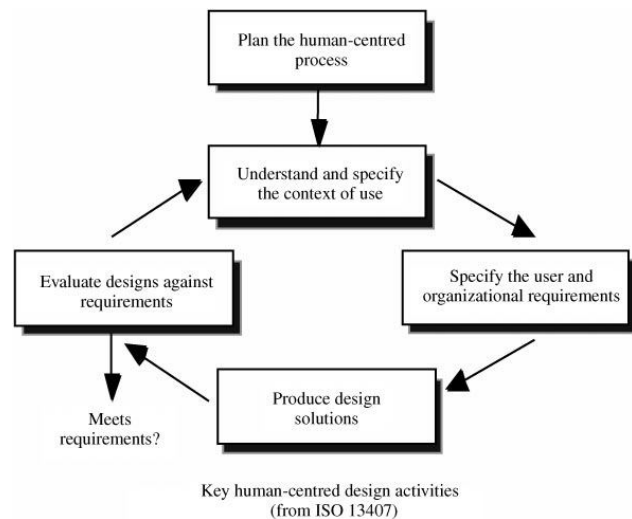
Plan the human-centred process

Understand and specify the context of use

Specify the user and organizational requirements

Produce design solutions

Evaluate designs against requirements

Meets requirements?

Key human-centred design activities
(from ISO 13407)